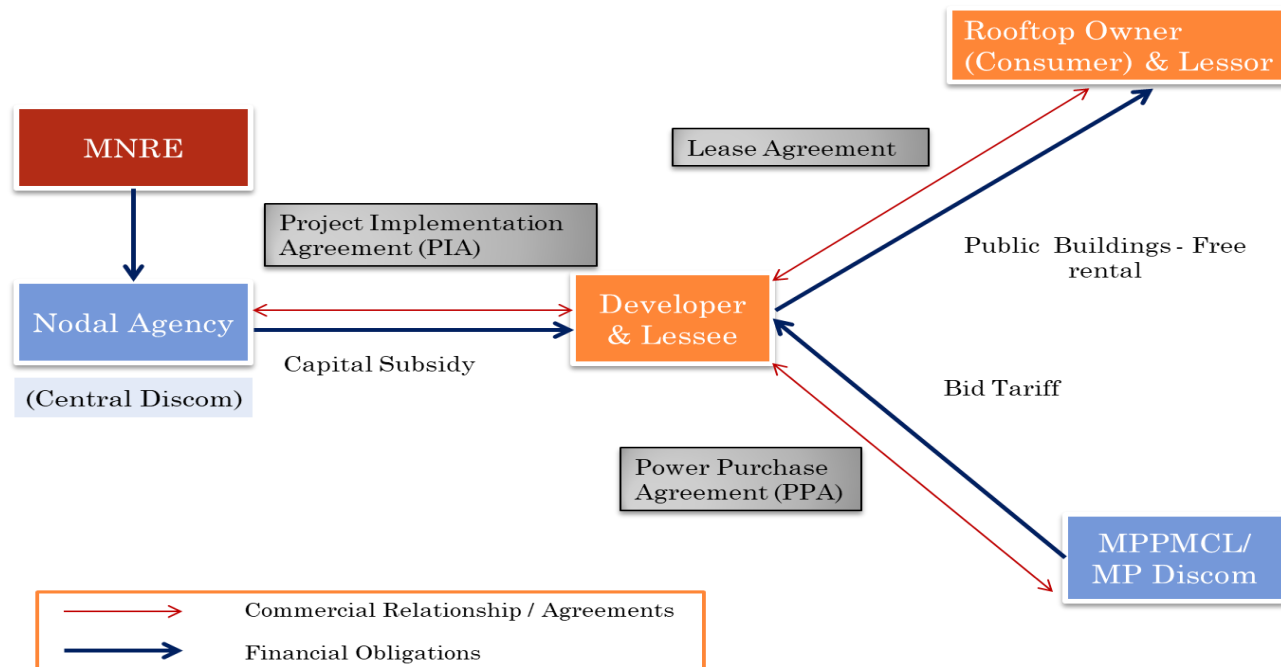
Rooftop Owner (Consumer) & Lessor

MNRE

Lease Agreement

Project Implementation Agreement (PIA)

Public Buildings - Free rental

Nodal Agency

Developer & Lessee

Capital Subsidy

(Central Discom)

Bid Tariff

Power Purchase Agreement (PPA)

MPPMCL/ MP Discom

Commercial Relationship / Agreements

Financial Obligations